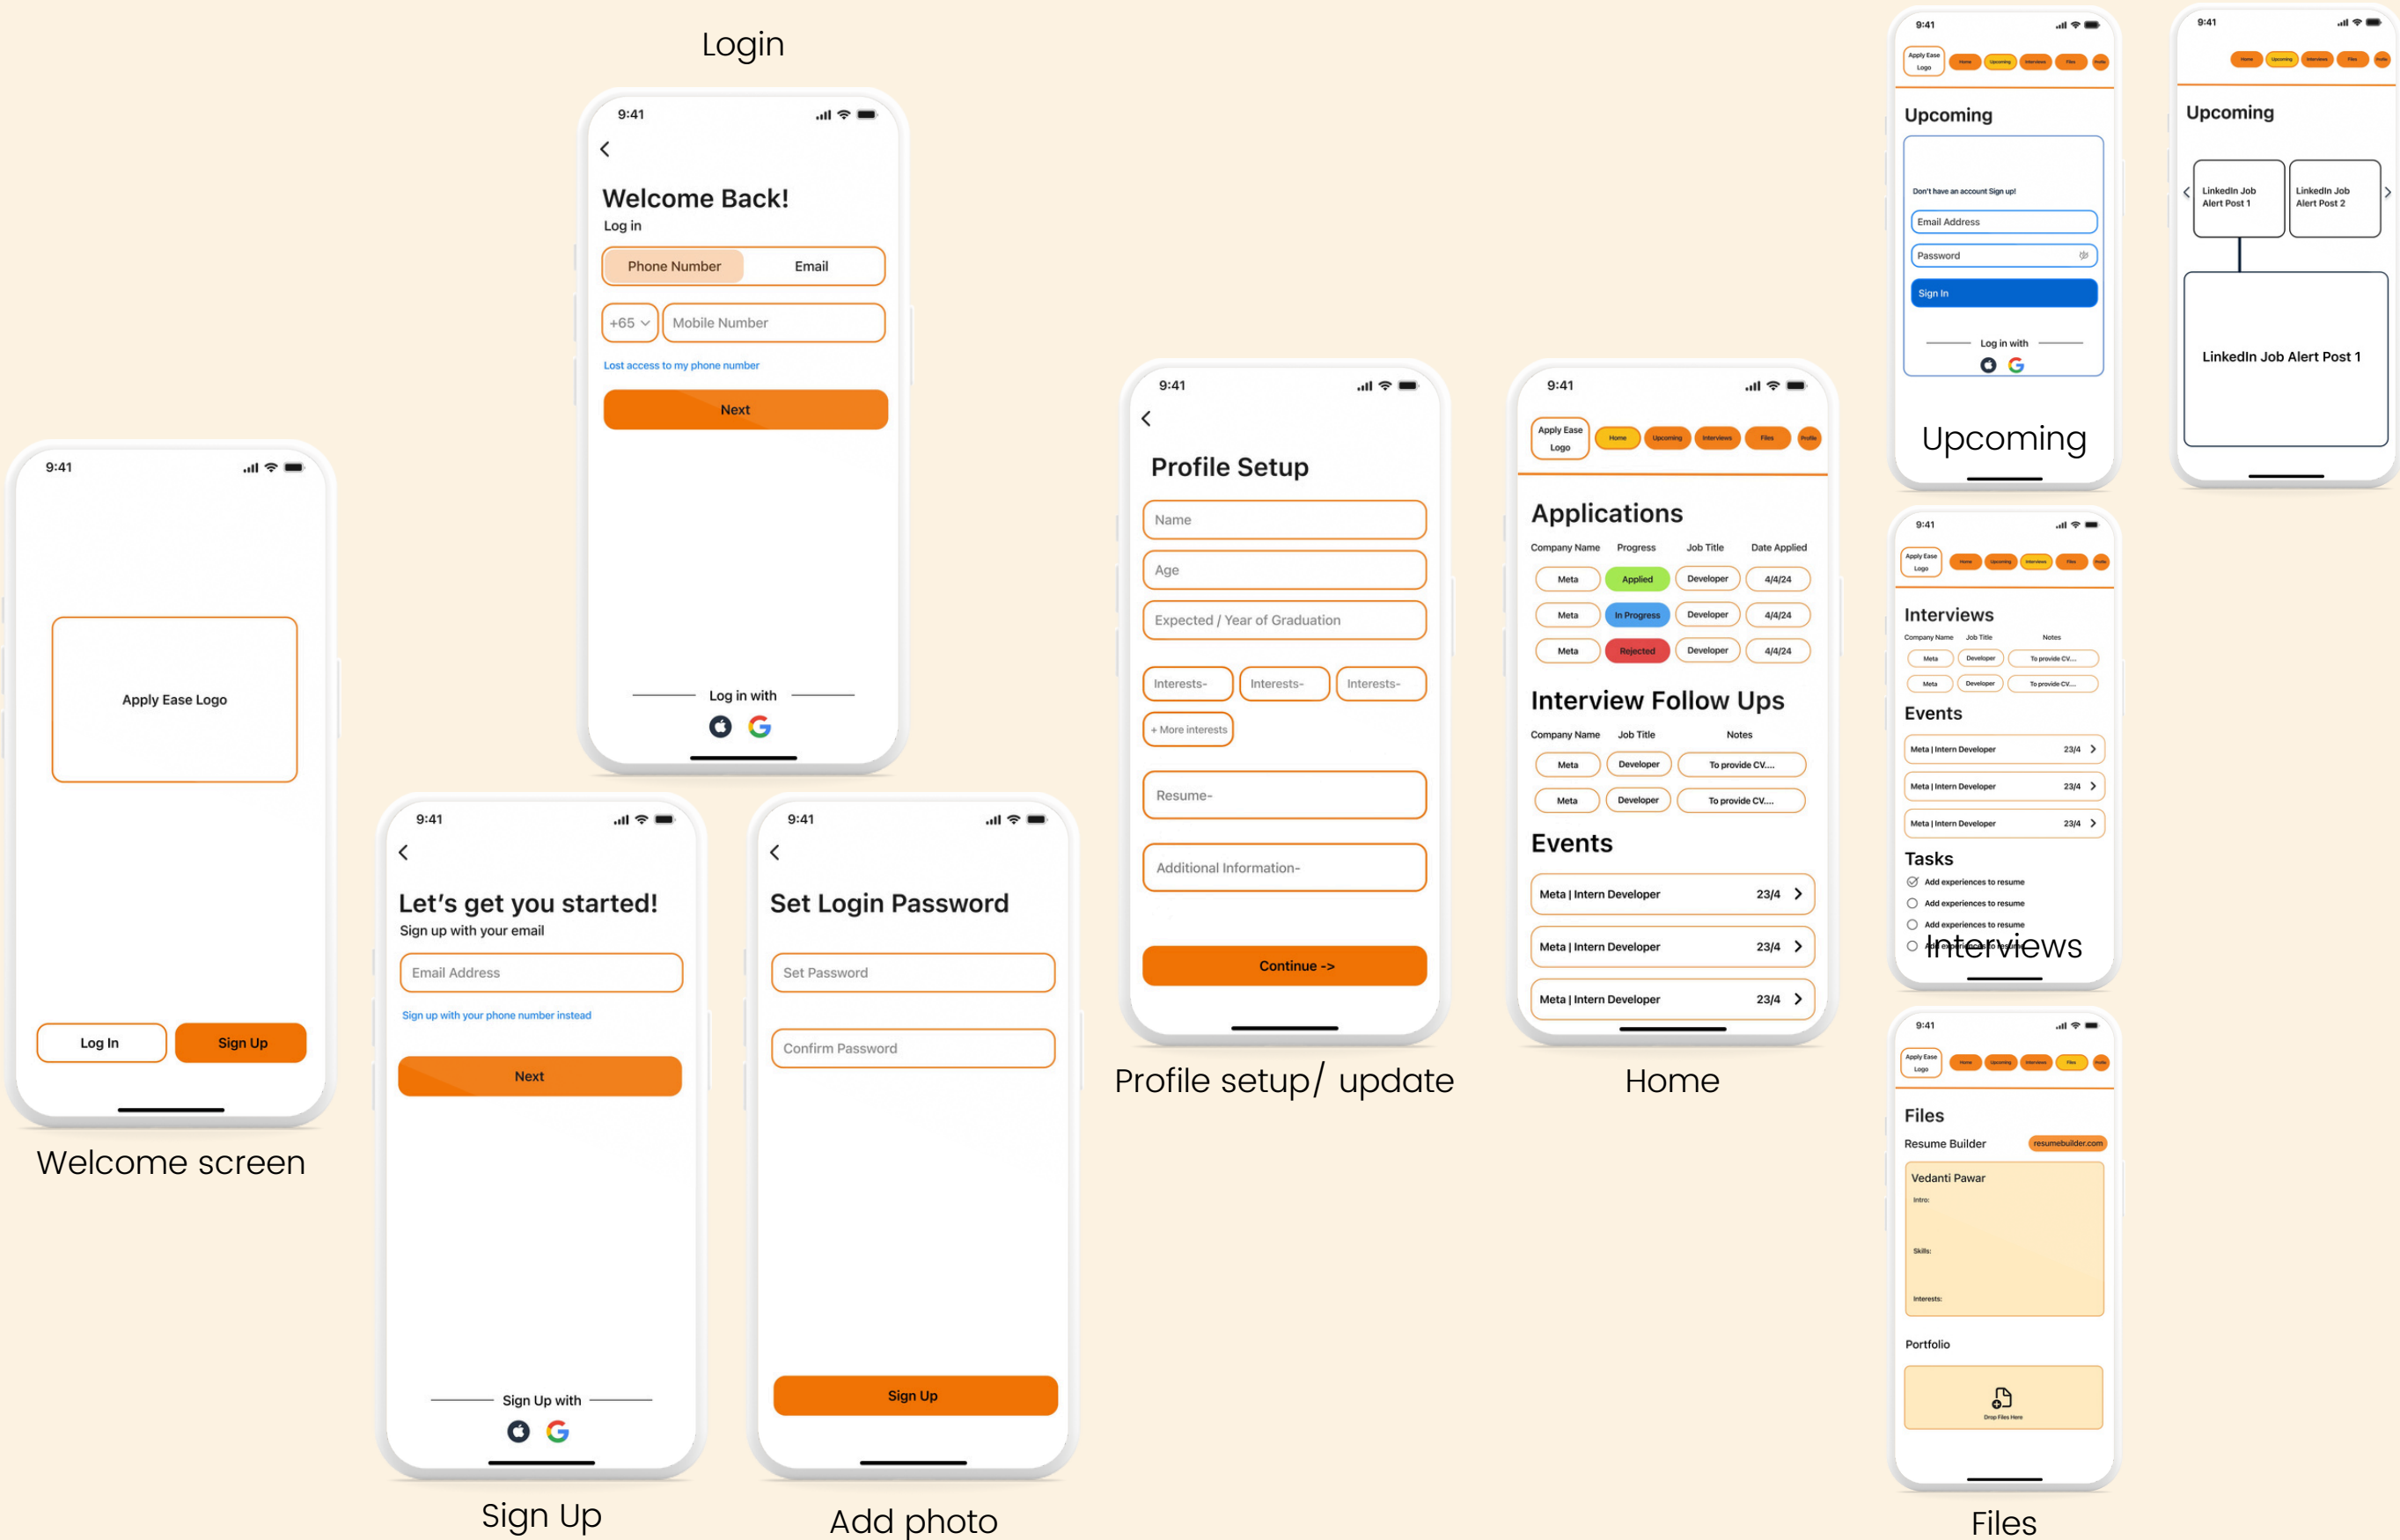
Login

9:41

Welcome Back!
Log in

Phone Number
Email

+65
Mobile Number

Lost access to my phone number

Next

Log in with

9:41

Apply Ease Logo

Log In
Sign Up

Welcome screen

9:41

Let's get you started!
Sign up with your email

Email Address

Sign up with your phone number instead

Next

Sign Up with

Sign Up

9:41

Set Login Password

Set Password

Confirm Password

Sign Up

Add photo

9:41

Profile Setup

Name

Age

Expected / Year of Graduation

Interests-
Interests-
Interests-

+ More interests

Resume-

Additional Information-

Continue ->

Profile setup/ update

9:41

Apply Ease Logo
Home
Upcoming
Interviews
Files
Profile

Applications

| Company Name | Progress | Job Title | Date Applied |
|---|---|---|---|
| Meta | Applied | Developer | 4/4/24 |
| Meta | In Progress | Developer | 4/4/24 |
| Meta | Rejected | Developer | 4/4/24 |

Interview Follow Ups

| Company Name | Job Title | Notes |
|---|---|---|
| Meta | Developer | To provide CV.... |
| Meta | Developer | To provide CV.... |

Events

Meta | Intern Developer 23/4
Meta | Intern Developer 23/4
Meta | Intern Developer 23/4

Home

9:41

Apply Ease Logo
Home
Upcoming
Interviews
Files

Upcoming

Don't have an account Sign up!
Email Address
Password
Sign In
Log in with

Upcoming

9:41

Home
Upcoming
Interviews
Files

Upcoming

LinkedIn Job Alert Post 1
LinkedIn Job Alert Post 2

LinkedIn Job Alert Post 1

9:41

Apply Ease Logo
Home
Upcoming
Interviews
Files

Interviews

| Company Name | Job Title | Notes |
|---|---|---|
| Meta | Developer | To provide CV.... |
| Meta | Developer | To provide CV.... |

Events

Meta | Intern Developer 23/4
Meta | Intern Developer 23/4
Meta | Intern Developer 23/4

Tasks

Add experiences to resume
Add experiences to resume
Add experiences to resume
Add experiences to resume

Interviews

9:41

Apply Ease Logo
Home
Upcoming
Interviews
Files

Files

Resume Builder
resumebuilder.com

Vedanti Pawar
Intro:
Skills:
Interests:

Portfolio

Drop Files Here

Files